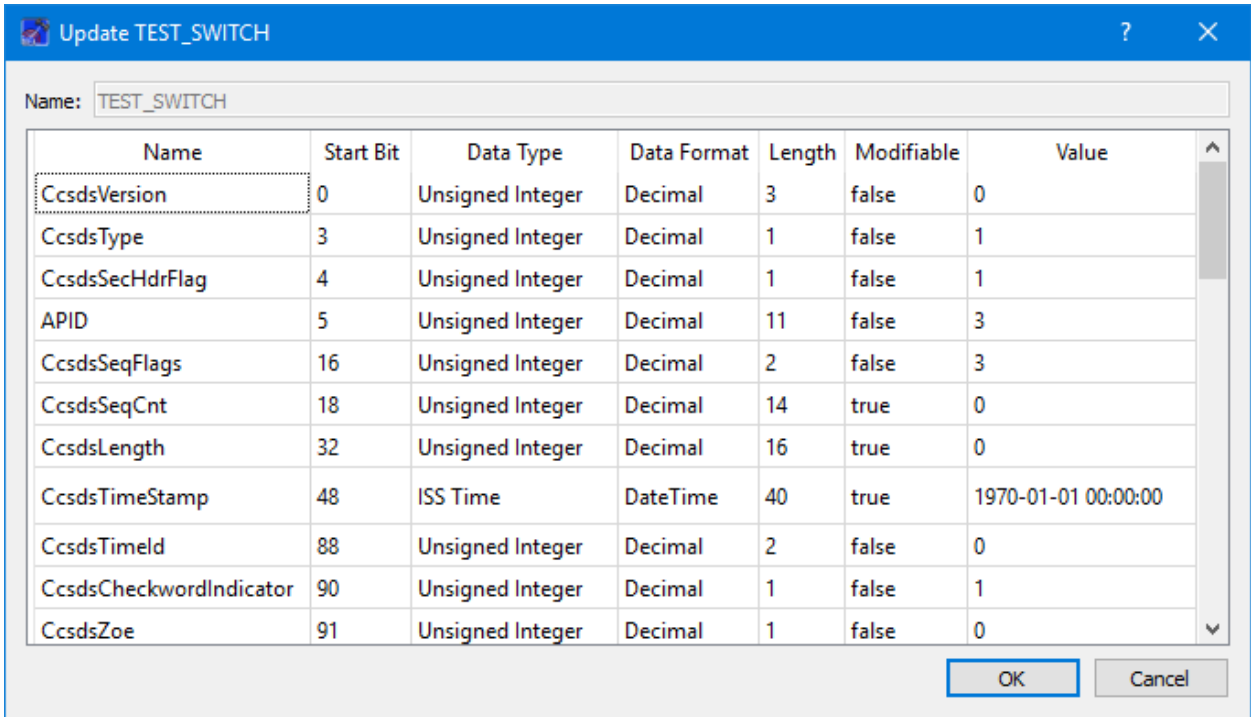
Update TEST_SWITCH

?

Name: TEST_SWITCH

| Name | Start Bit | Data Type | Data Format | Length | Modifiable | Value |
|---|---|---|---|---|---|---|
| CcsdsVersion | 0 | Unsigned Integer | Decimal | 3 | false | 0 |
| CcsdsType | 3 | Unsigned Integer | Decimal | 1 | false | 1 |
| CcsdsSecHdrFlag | 4 | Unsigned Integer | Decimal | 1 | false | 1 |
| APID | 5 | Unsigned Integer | Decimal | 11 | false | 3 |
| CcsdsSeqFlags | 16 | Unsigned Integer | Decimal | 2 | false | 3 |
| CcsdsSeqCnt | 18 | Unsigned Integer | Decimal | 14 | true | 0 |
| CcsdsLength | 32 | Unsigned Integer | Decimal | 16 | true | 0 |
| CcsdsTimeStamp | 48 | ISS Time | DateTime | 40 | true | 1970-01-01 00:00:00 |
| CcsdsTimeId | 88 | Unsigned Integer | Decimal | 2 | false | 0 |
| CcsdsCheckwordIndicator | 90 | Unsigned Integer | Decimal | 1 | false | 1 |
| CcsdsZoe | 91 | Unsigned Integer | Decimal | 1 | false | 0 |

OK Cancel